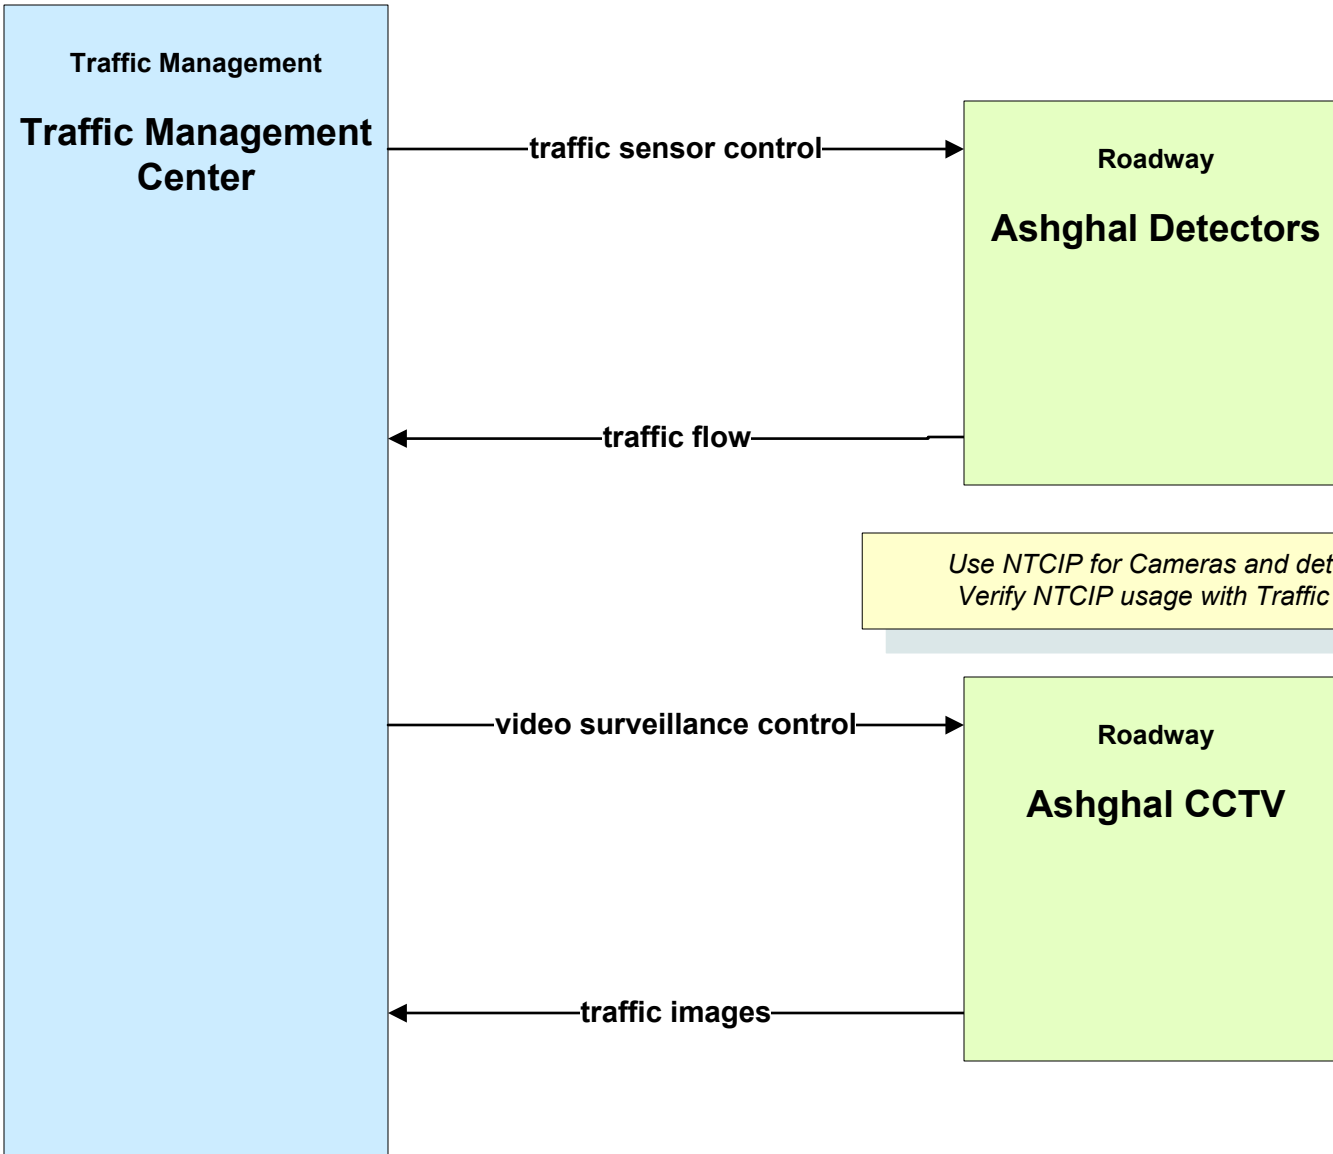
Traffic Management

Traffic Management Center

traffic sensor control

Roadway

Ashghal Detectors

traffic flow

Use NTCIP for Cameras and det
Verify NTCIP usage with Traffic

video surveillance control

Roadway

Ashghal CCTV

traffic images